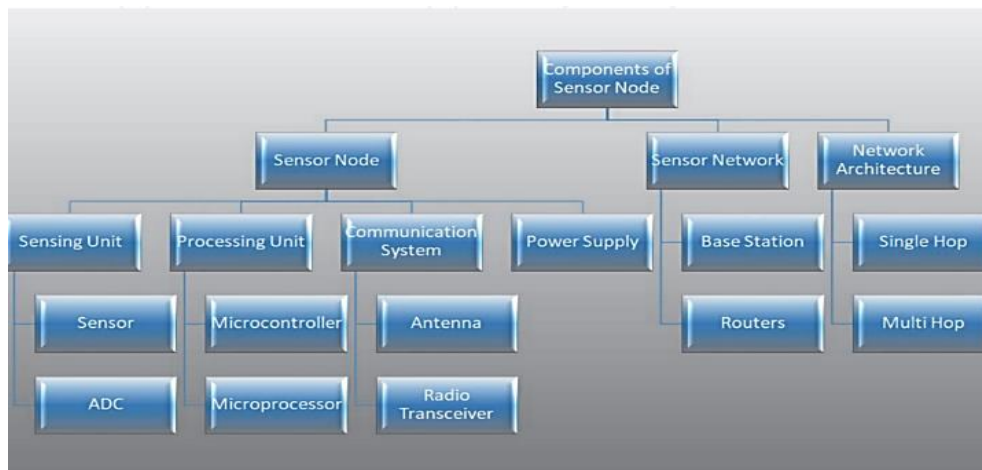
Components of Sensor Node

Sensor Node

Sensor Network

Network Architecture

Sensing Unit

Processing Unit

Communication System

Power Supply

Base Station

Single Hop

Sensor

Microcontroller

Antenna

Routers

Multi Hop

ADC

Microprocessor

Radio Transceiver